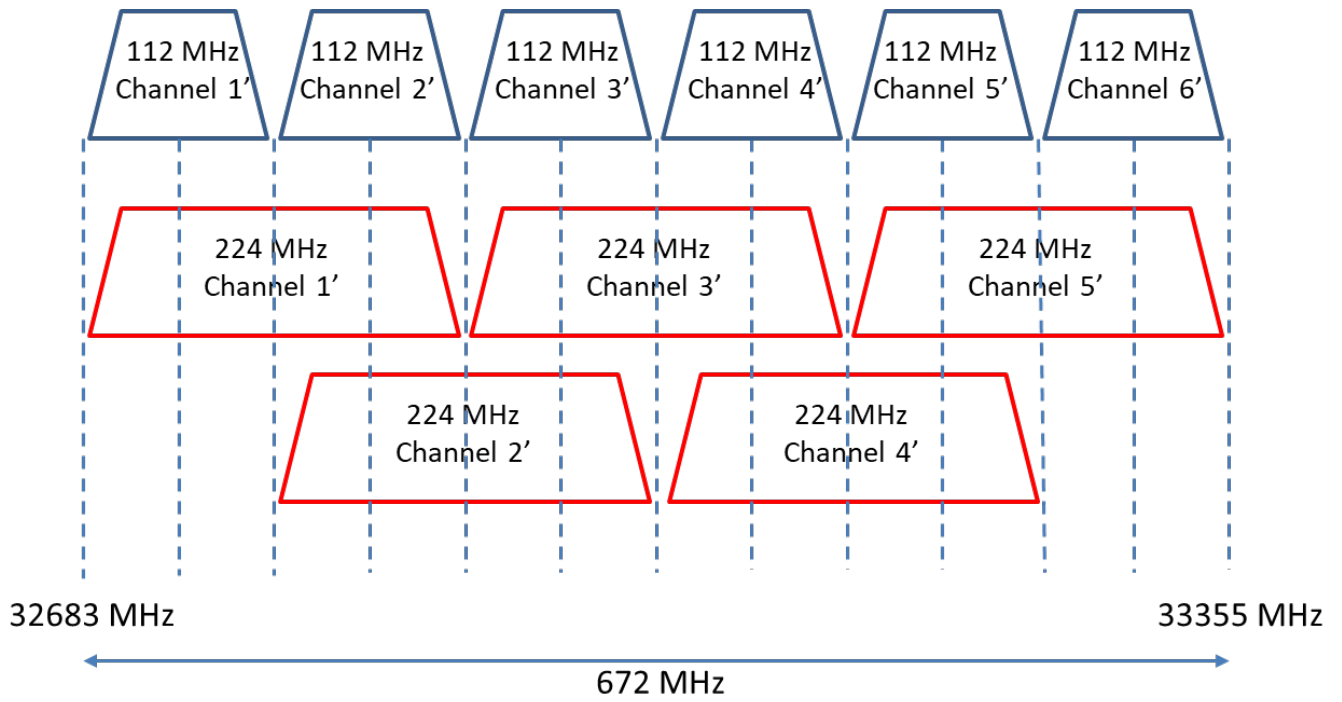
112 MHz
Channel 1’

112 MHz
Channel 2’

112 MHz
Channel 3’

112 MHz
Channel 4’

112 MHz
Channel 5’

112 MHz
Channel 6’

224 MHz
Channel 1’

224 MHz
Channel 3’

224 MHz
Channel 5’

224 MHz
Channel 2’

224 MHz
Channel 4’

32683 MHz

33355 MHz

672 MHz